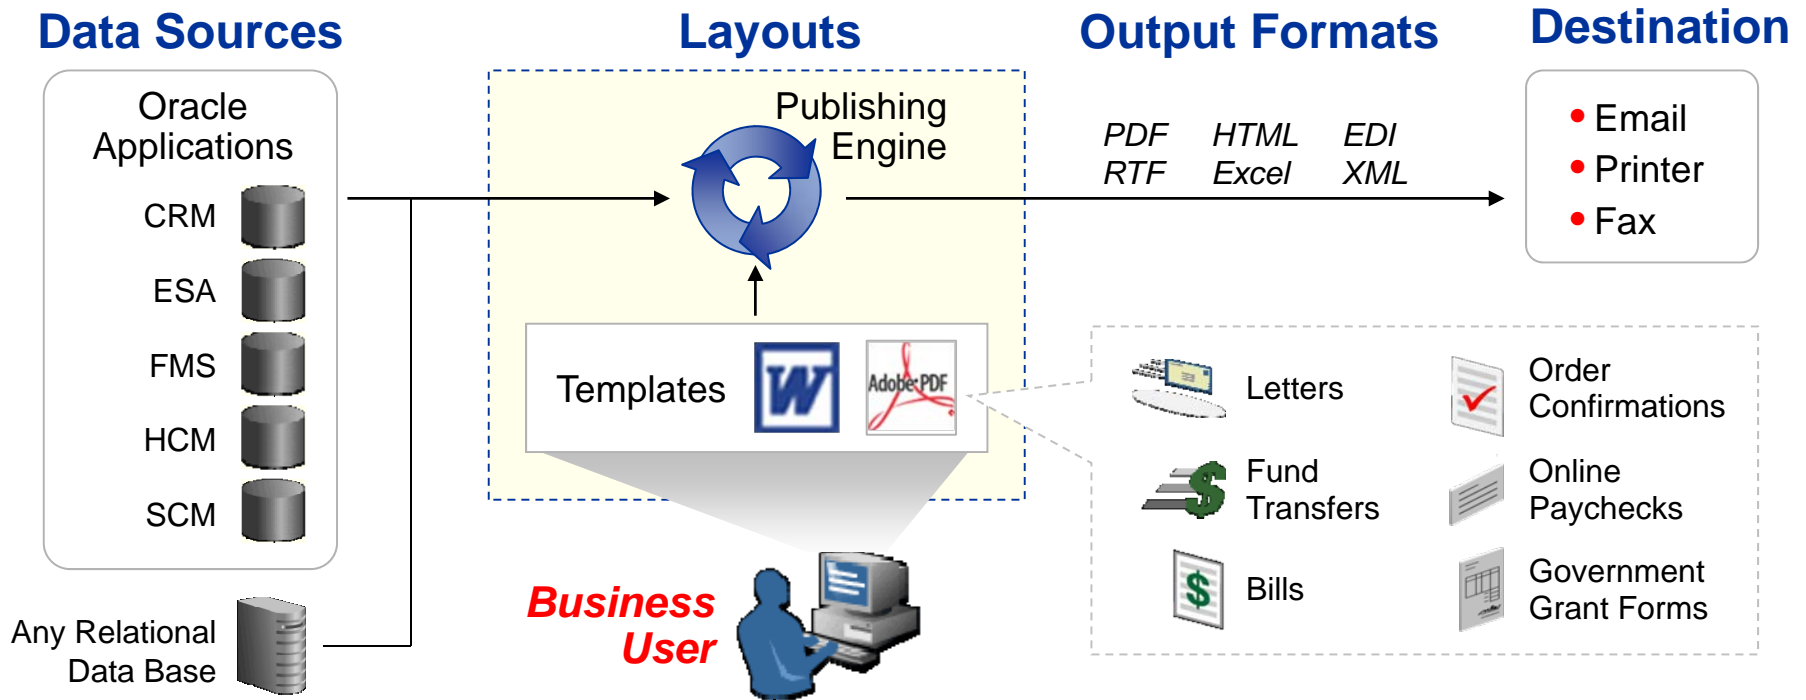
Data Sources

Oracle Applications

CRM

ESA

FMS

HCM

SCM

Any Relational Data Base

Layouts

Publishing Engine

Templates

W

Adobe PDF

Business User

Output Formats

PDF RTF

HTML Excel

EDI XML

Destination

• Email
• Printer
• Fax

Letters

Order Confirmations

Fund Transfers

Online Paychecks

Bills

Government Grant Forms